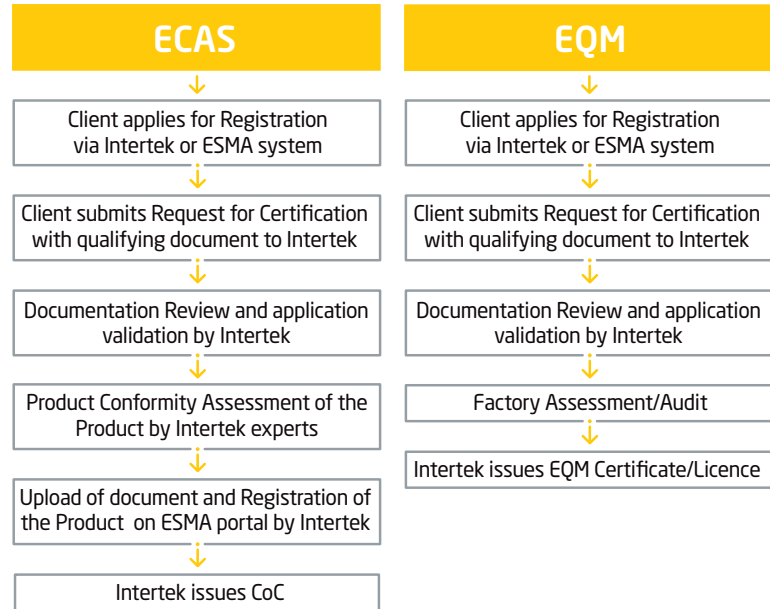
ECAS

Client applies for Registration via Intertek or ESMA system

Client submits Request for Certification with qualifying document to Intertek

Documentation Review and application validation by Intertek

Product Conformity Assessment of the Product by Intertek experts

Upload of document and Registration of the Product on ESMA portal by Intertek

Intertek issues CoC

EQM

Client applies for Registration via Intertek or ESMA system

Client submits Request for Certification with qualifying document to Intertek

Documentation Review and application validation by Intertek

Factory Assessment/Audit

Intertek issues EQM Certificate/Licence